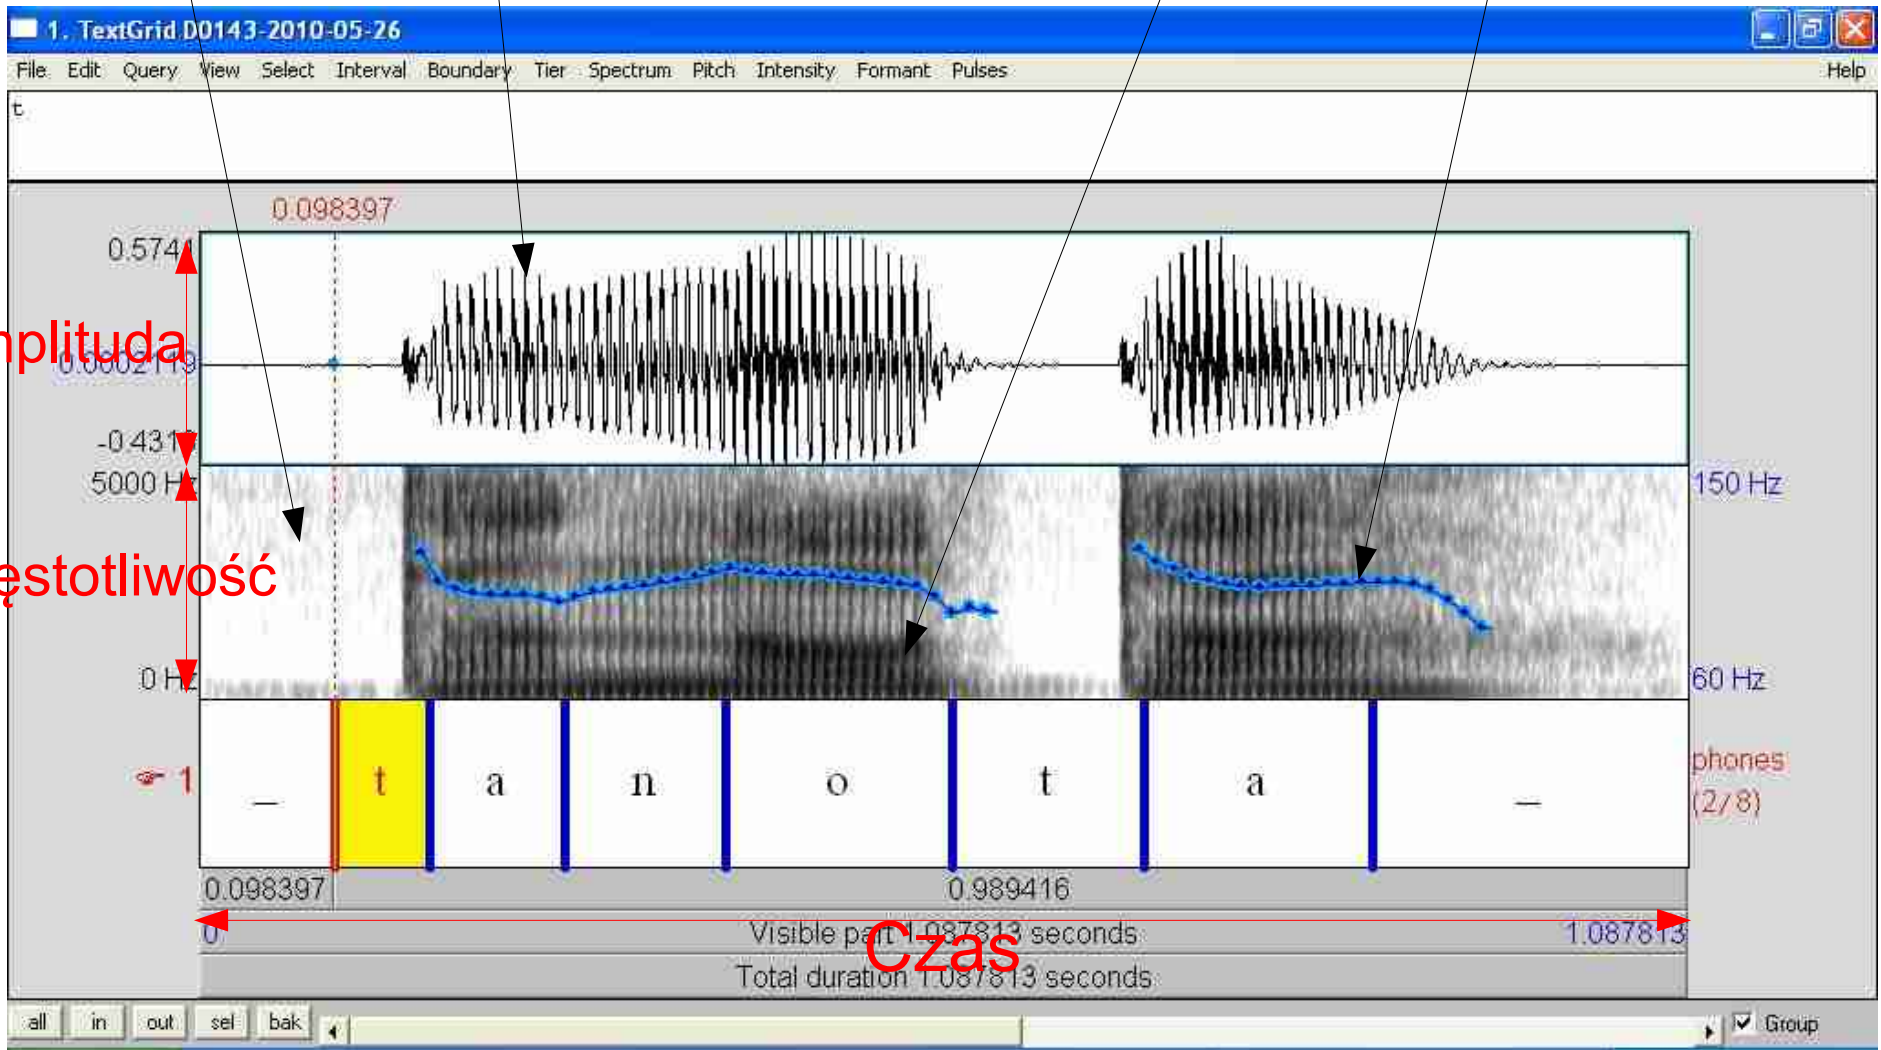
1. TextGrid D0143-2010-05-26

File Edit Query View Select Interval Boundary Tier Spectrum Pitch Intensity Formant Pulses Help

t

0.098397

0.574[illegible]

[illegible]plituda

0.0002119

-0.431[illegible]

5000 H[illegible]

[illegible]ęstotliwość

0 H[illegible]

150 Hz

60 Hz

1

_ t a n o t a _

phones (2/8)

0.098397

0.989416

0

Visible pa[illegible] 1.087813 seconds

1.087813

Czas

Total duration 1.087813 seconds

all in out sel bak

Group